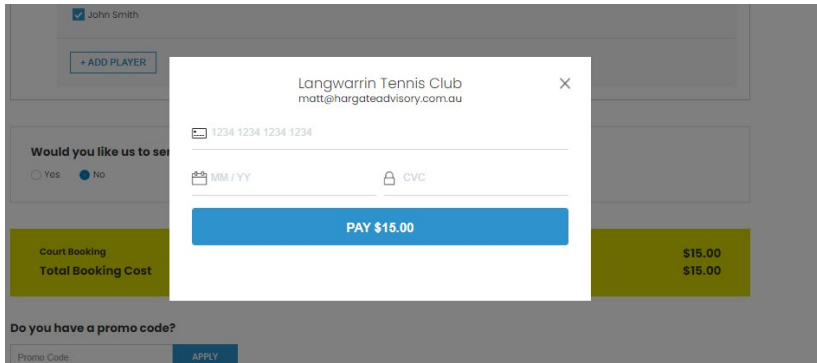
John Smith

+ ADD PLAYER

Langwarrin Tennis Club
matt@hargateadvisory.com.au

×

1234 1234 1234 1234

MM / YY

CVC

PAY $15.00

Would you like us to ser

Yes No

Court Booking
Total Booking Cost

$15.00
$15.00

Do you have a promo code?

Promo Code

APPLY